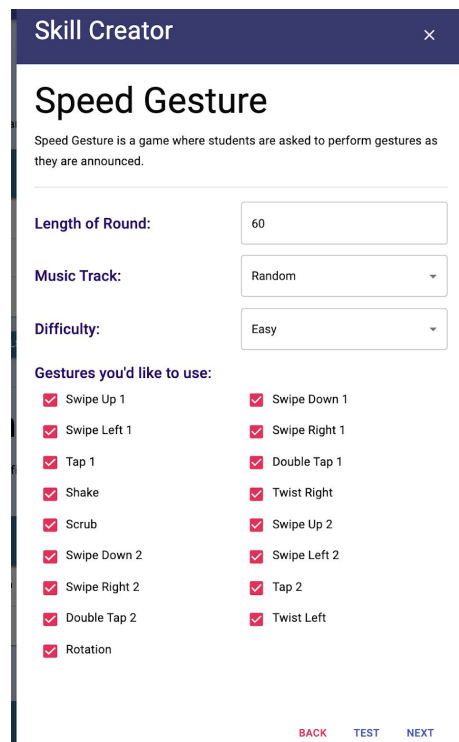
Skill Creator ×

Speed Gesture

Speed Gesture is a game where students are asked to perform gestures as they are announced.

Length of Round: 60

Music Track: Random

Difficulty: Easy

Gestures you'd like to use:

Swipe Up 1
Swipe Down 1
Swipe Left 1
Swipe Right 1
Tap 1
Double Tap 1
Shake
Twist Right
Scrub
Swipe Up 2
Swipe Down 2
Swipe Left 2
Swipe Right 2
Tap 2
Double Tap 2
Twist Left
Rotation

BACK TEST NEXT